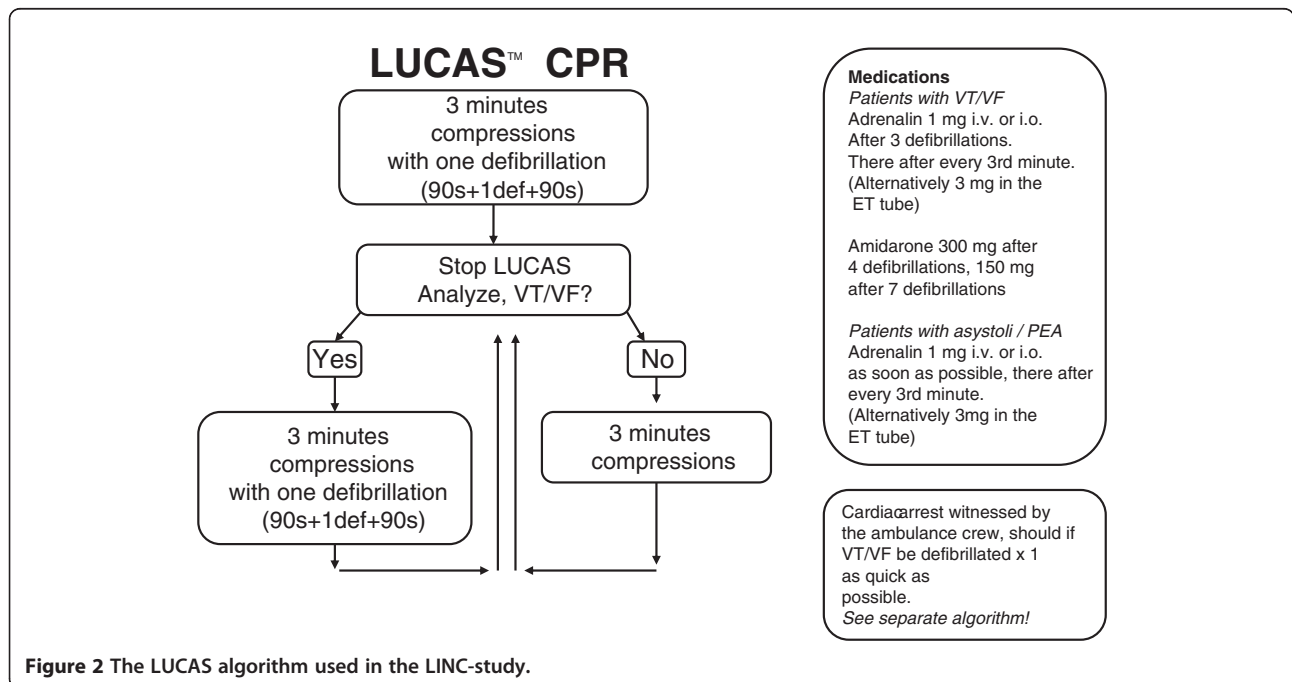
LUCAS™ CPR

3 minutes compressions with one defibrillation (90s+1def+90s)

Stop LUCAS Analyze, VT/VF?

Yes

No

3 minutes compressions with one defibrillation (90s+1def+90s)

3 minutes compressions

Medications
*Patients with VT/VF*
Adrenalin 1 mg i.v. or i.o. After 3 defibrillations. There after every 3rd minute. (Alternatively 3 mg in the ET tube)

Amidarone 300 mg after 4 defibrillations, 150 mg after 7 defibrillations

*Patients with asystoli / PEA*
Adrenalin 1 mg i.v. or i.o. as soon as possible, there after every 3rd minute. (Alternatively 3mg in the ET tube)

Cardiacarrest witnessed by the ambulance crew, should if VT/VF be defibrillated x 1 as quick as possible.
*See separate algorithm!*

**Figure 2 The LUCAS algorithm used in the LINC-study.**